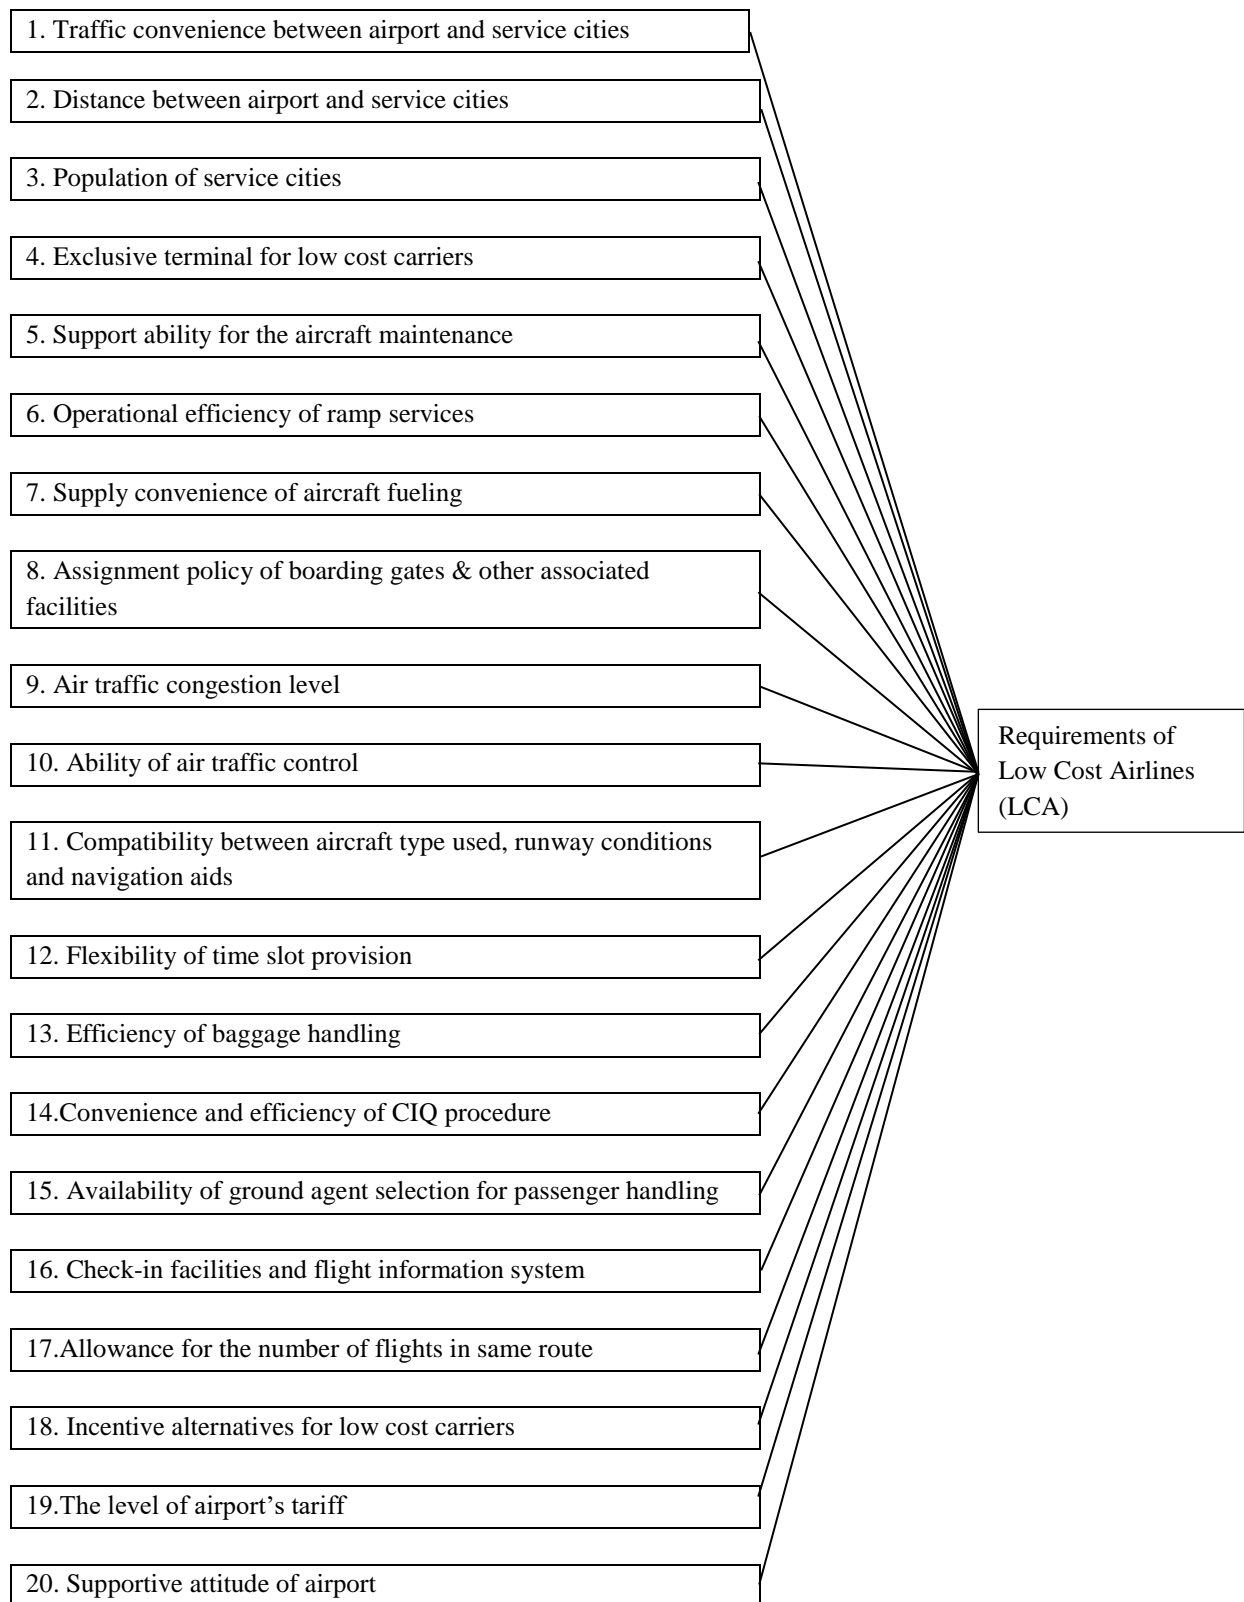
1. Traffic convenience between airport and service cities

2. Distance between airport and service cities

3. Population of service cities

4. Exclusive terminal for low cost carriers

5. Support ability for the aircraft maintenance

6. Operational efficiency of ramp services

7. Supply convenience of aircraft fueling

8. Assignment policy of boarding gates & other associated facilities

9. Air traffic congestion level

10. Ability of air traffic control

11. Compatibility between aircraft type used, runway conditions and navigation aids

12. Flexibility of time slot provision

13. Efficiency of baggage handling

14.Convenience and efficiency of CIQ procedure

15. Availability of ground agent selection for passenger handling

16. Check-in facilities and flight information system

17.Allowance for the number of flights in same route

18. Incentive alternatives for low cost carriers

19.The level of airport's tariff

20. Supportive attitude of airport

Requirements of Low Cost Airlines (LCA)